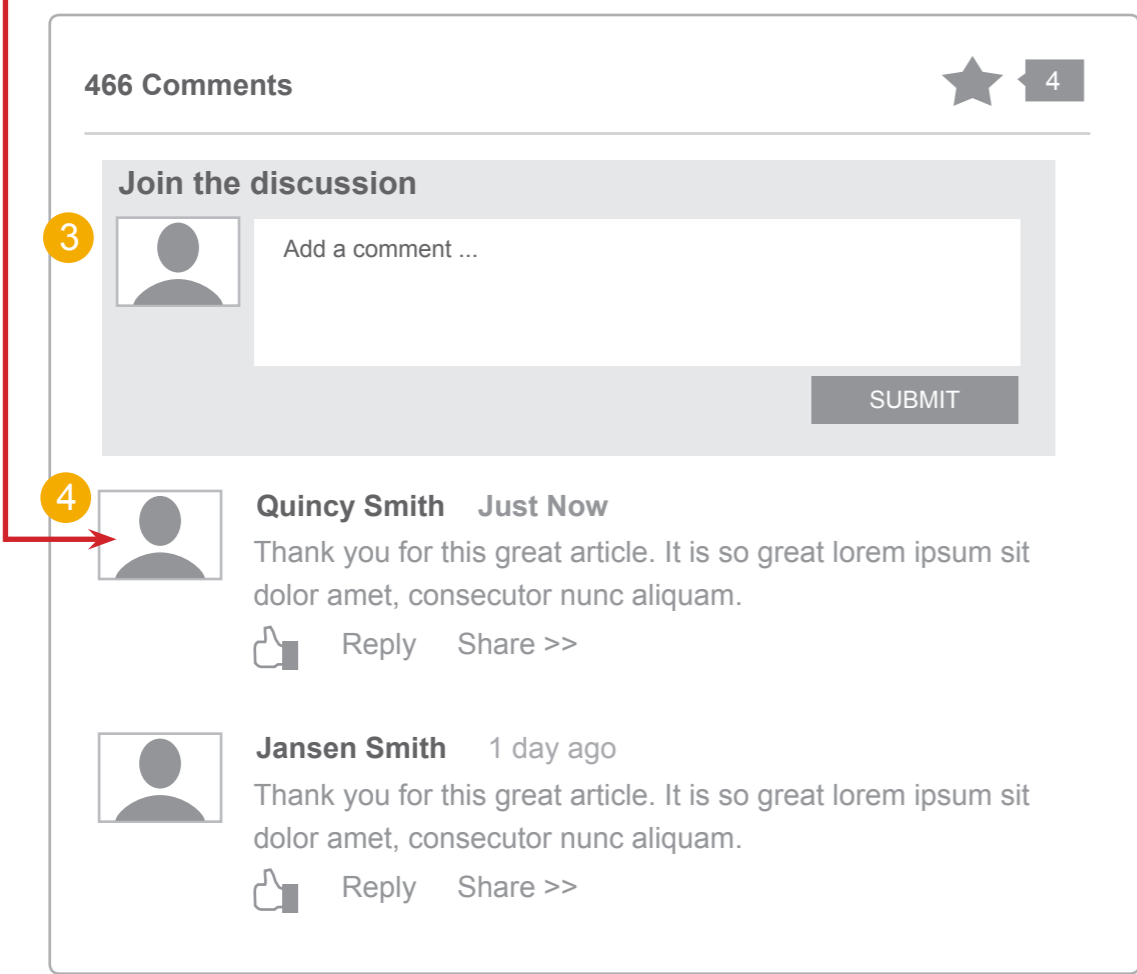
466 Comments

4

Join the discussion

3

Add a comment ...

SUBMIT

4

Quincy Smith Just Now

Thank you for this great article. It is so great lorem ipsum sit dolor amet, consecutor nunc aliquam.

Reply Share >>

Jansen Smith 1 day ago

Thank you for this great article. It is so great lorem ipsum sit dolor amet, consecutor nunc aliquam.

Reply Share >>